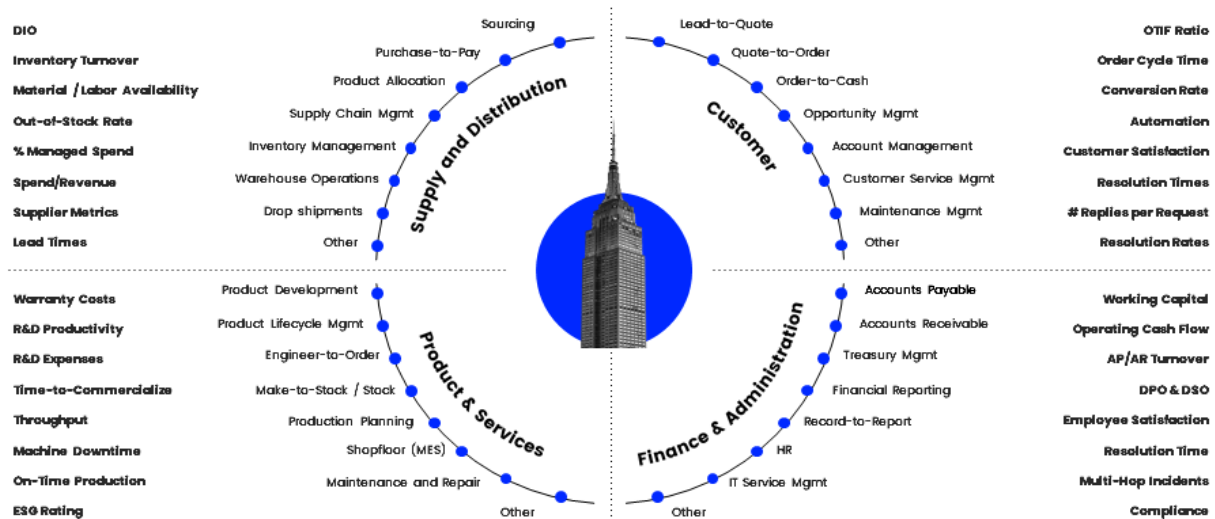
DIO
Inventory Turnover
Material / Labor Availability
Out-of-Stock Rate
% Managed Spend
Spend/Revenue
Supplier Metrics
Lead Times

Sourcing
Purchase-to-Pay
Product Allocation
Supply Chain Mgmt
Inventory Management
Warehouse Operations
Drop shipments
Other

Supply and Distribution

Lead-to-Quote
Quote-to-Order
Order-to-Cash
Opportunity Mgmt
Account Management
Customer Service Mgmt
Maintenance Mgmt
Other

Customer

OTIF Ratio
Order Cycle Time
Conversion Rate
Automation
Customer Satisfaction
Resolution Times
# Replies per Request
Resolution Rates

Warranty Costs
R&D Productivity
R&D Expenses
Time-to-Commercialize
Throughput
Machine Downtime
On-Time Production
ESG Rating

Product Development
Product Lifecycle Mgmt
Engineer-to-Order
Make-to-Stock / Stock
Production Planning
Shopfloor (MES)
Maintenance and Repair
Other

Product & Services

Accounts Payable
Accounts Receivable
Treasury Mgmt
Financial Reporting
Record-to-Report
HR
IT Service Mgmt
Other

Finance & Administration

Working Capital
Operating Cash Flow
AP/AR Turnover
DPO & DSO
Employee Satisfaction
Resolution Time
Multi-Hop Incidents
Compliance